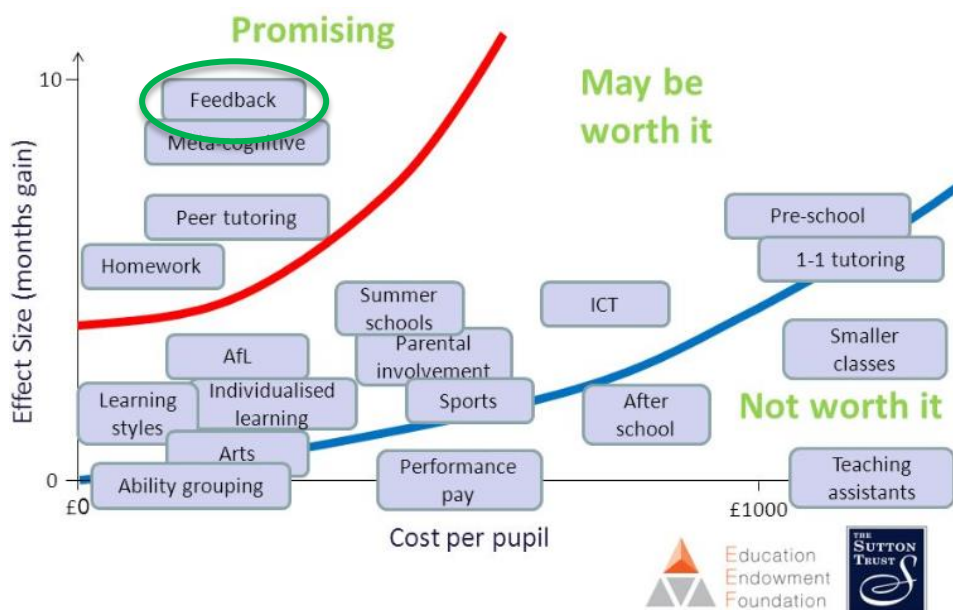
Promising

May be worth it

10

Feedback

Meta-cognitive

Peer tutoring

Pre-school

Homework

1-1 tutoring

Effect Size (months gain)

Summer schools

ICT

Smaller classes

AfL

Parental involvement

Learning styles

Individualised learning

Sports

After school

Not worth it

Arts

0

Ability grouping

Performance pay

Teaching assistants

£0

£1000

Cost per pupil

Education Endowment Foundation

THE SUTTON TRUST